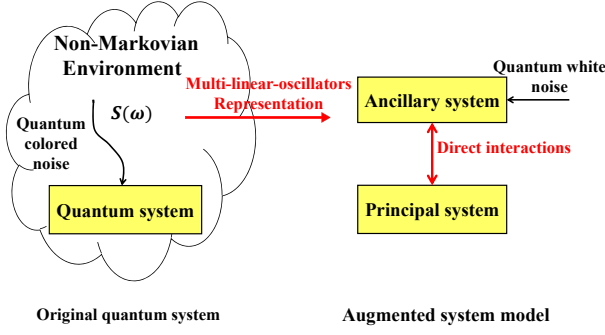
Non-Markovian Environment

$S(\omega)$

Quantum colored noise

Quantum system

Multi-linear-oscillators Representation

Quantum white noise

Ancillary system

Direct interactions

Principal system

Original quantum system

Augmented system model